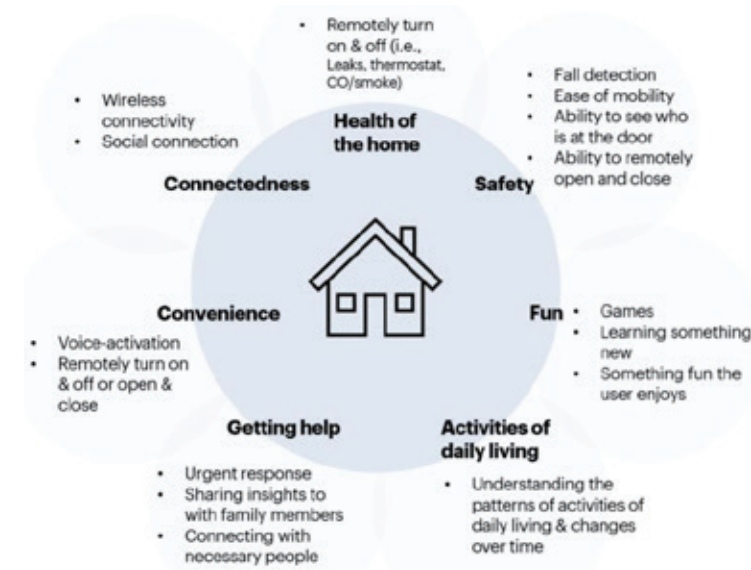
- Remotely turn on & off (i.e., Leaks, thermostat, CO/smoke)

Health of the home

- Wireless connectivity
- Social connection

Connectedness

- Fall detection
- Ease of mobility
- Ability to see who is at the door
- Ability to remotely open and close

Safety

Convenience

- Voice-activation
- Remotely turn on & off or open & close

Fun

- Games
- Learning something new
- Something fun the user enjoys

Getting help

- Urgent response
- Sharing insights to with family members
- Connecting with necessary people

Activities of daily living

- Understanding the patterns of activities of daily living & changes over time